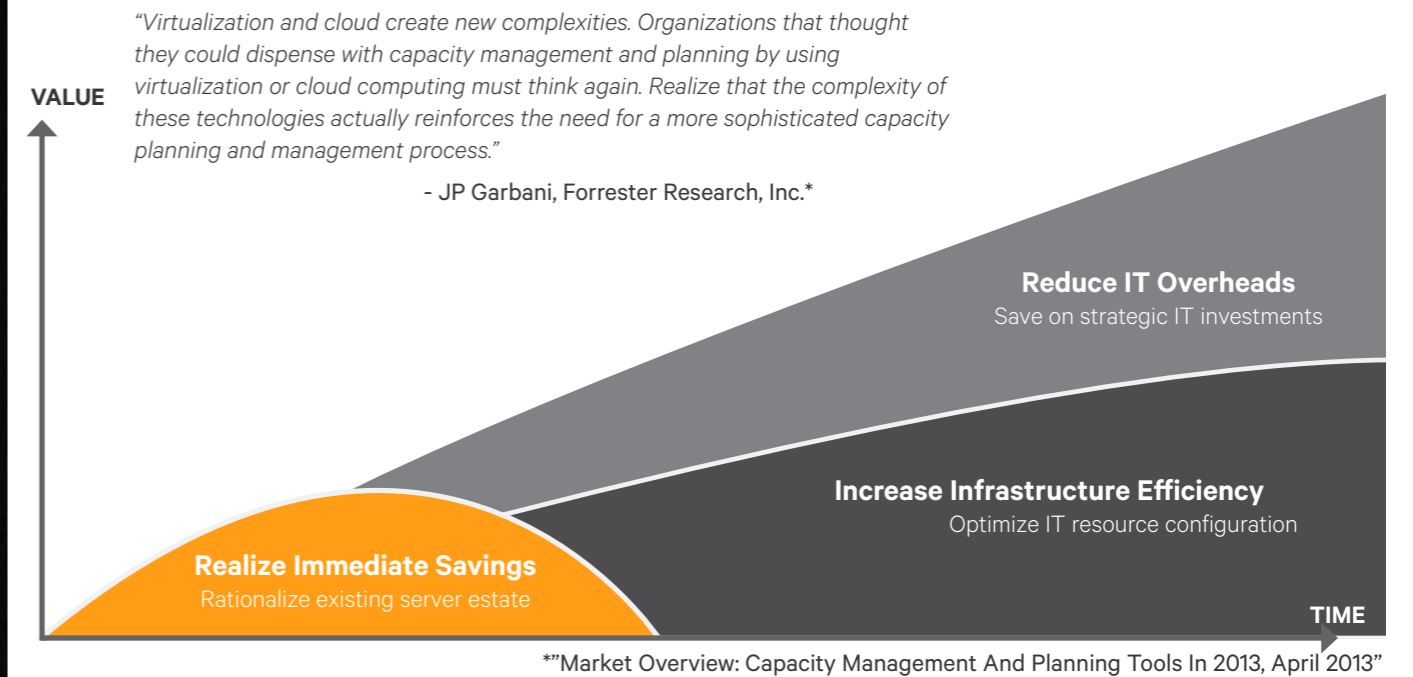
“Virtualization and cloud create new complexities. Organizations that thought they could dispense with capacity management and planning by using virtualization or cloud computing must think again. Realize that the complexity of these technologies actually reinforces the need for a more sophisticated capacity planning and management process.”

- JP Garbani, Forrester Research, Inc.*

VALUE

Reduce IT Overheads
Save on strategic IT investments

Increase Infrastructure Efficiency
Optimize IT resource configuration

Realize Immediate Savings
Rationalize existing server estate

TIME

*”Market Overview: Capacity Management And Planning Tools In 2013, April 2013”